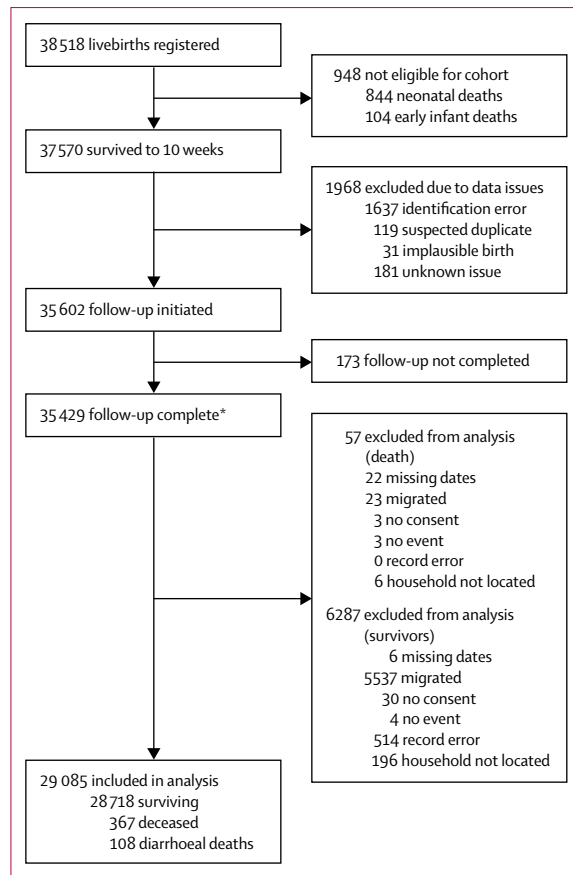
38 518 livebirths registered

948 not eligible for cohort
844 neonatal deaths
104 early infant deaths

37 570 survived to 10 weeks

1968 excluded due to data issues
1637 identification error
119 suspected duplicate
31 implausible birth
181 unknown issue

35 602 follow-up initiated

173 follow-up not completed

35 429 follow-up complete*

57 excluded from analysis (death)
22 missing dates
23 migrated
3 no consent
3 no event
0 record error
6 household not located

6287 excluded from analysis (survivors)
6 missing dates
5537 migrated
30 no consent
4 no event
514 record error
196 household not located

29 085 included in analysis
28 718 surviving
367 deceased
108 diarrhoeal deaths